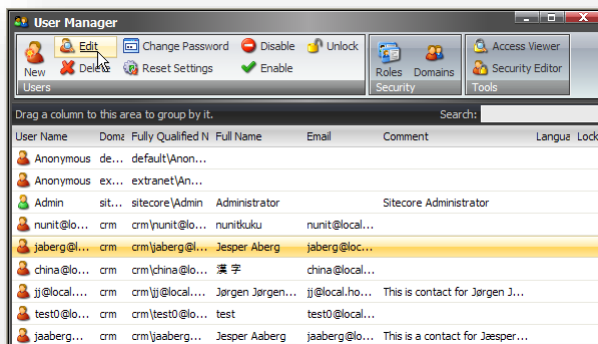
User Manager

New
Edit
Delete
Change Password
Reset Settings
Disable
Enable
Unlock
Users
Roles
Domains
Security
Access Viewer
Security Editor
Tools

Drag a column to this area to group by it.
Search:

| User Name | Doma | Fully Qualified N | Full Name | Email | Comment | Langua | Lock |
|---|---|---|---|---|---|---|---|
| Anonymous | de... | default\Anon... | | | | | |
| Anonymous | ex... | extranet\An... | | | | | |
| Admin | sit... | sitecore\Admin | Administrator | | Sitecore Administrator | | |
| nunit@lo... | crm | crm\nunit@lo... | nunitkuku | nunit@local... | | | |
| jaberg@l... | crm | crm\jaberg@l... | Jesper Aberg | jaberg@loc... | | | |
| china@lo... | crm | crm\china@lo... | 漢 字 | china@loca... | | | |
| jj@local... | crm | crm\jj@local... | Jørgen Jørgens... | jj@local.ho... | This is contact for Jørgen J... | | |
| test0@lo... | crm | crm\test0@lo... | test | test0@loca... | | | |
| jaaberg... | crm | crm\jaaberg@... | Jesper Aaberg | jaaberg@lo... | This is a contact for Jæsper... | | |